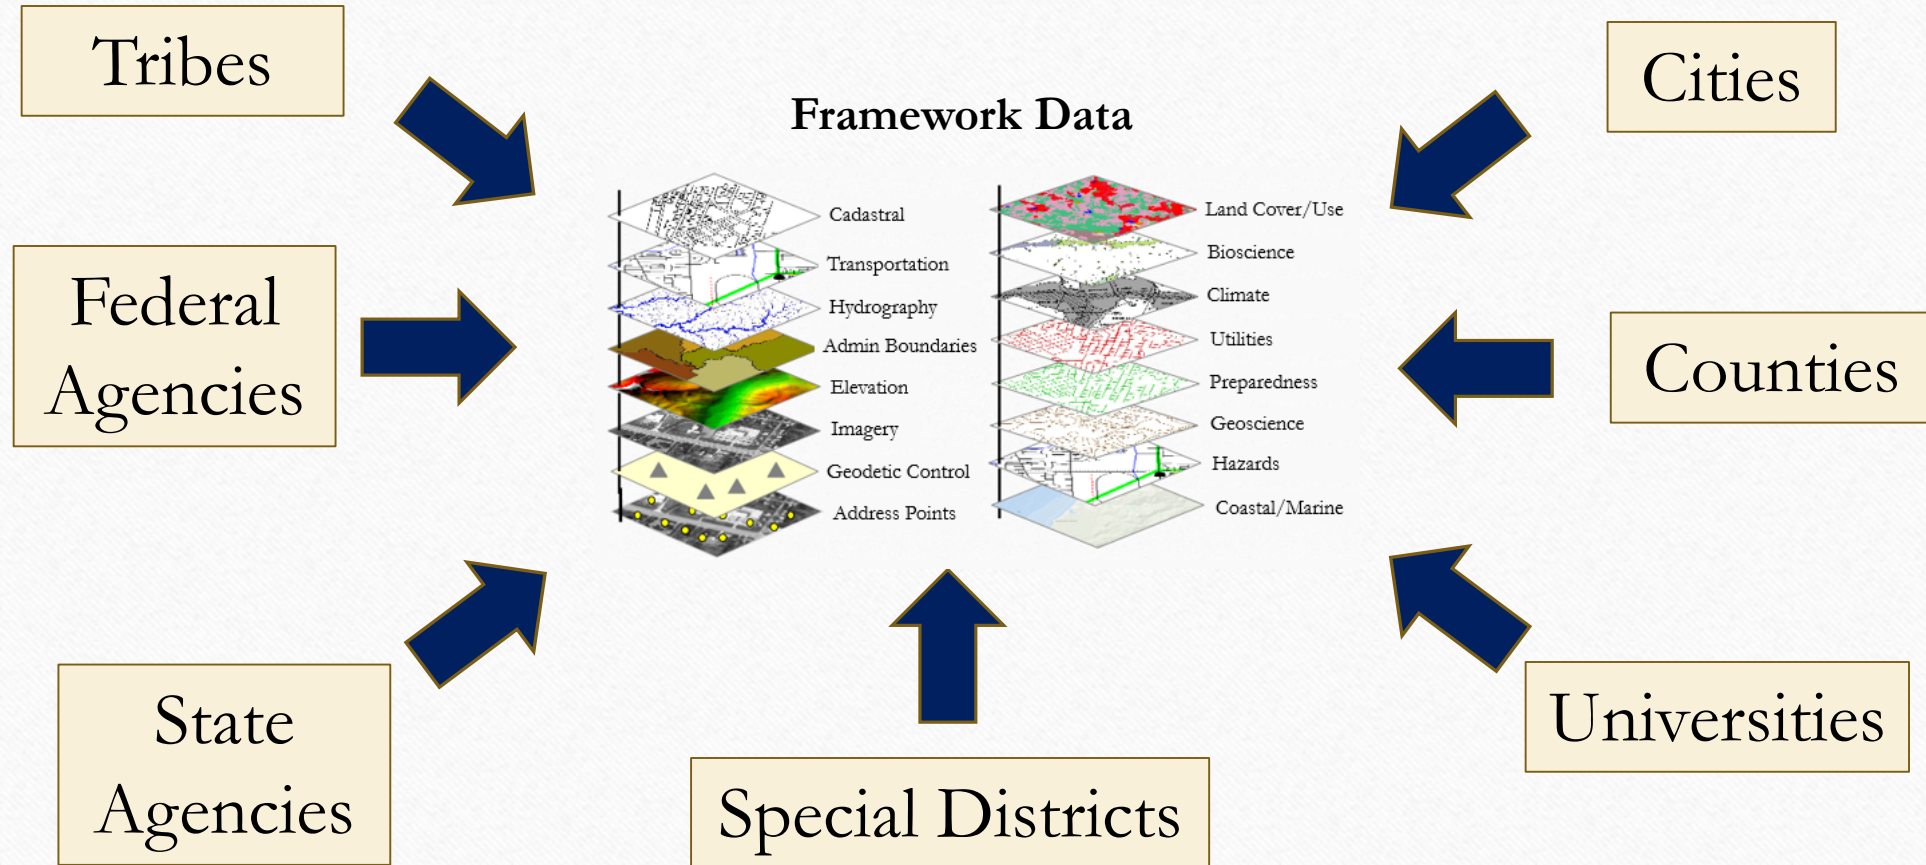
Tribes

Cities

Federal Agencies

Counties

Framework Data

Cadastral
Transportation
Hydrography
Admin Boundaries
Elevation
Imagery
Geodetic Control
Address Points

Land Cover/Use
Bioscience
Climate
Utilities
Preparedness
Geoscience
Hazards
Coastal/Marine

State Agencies

Special Districts

Universities